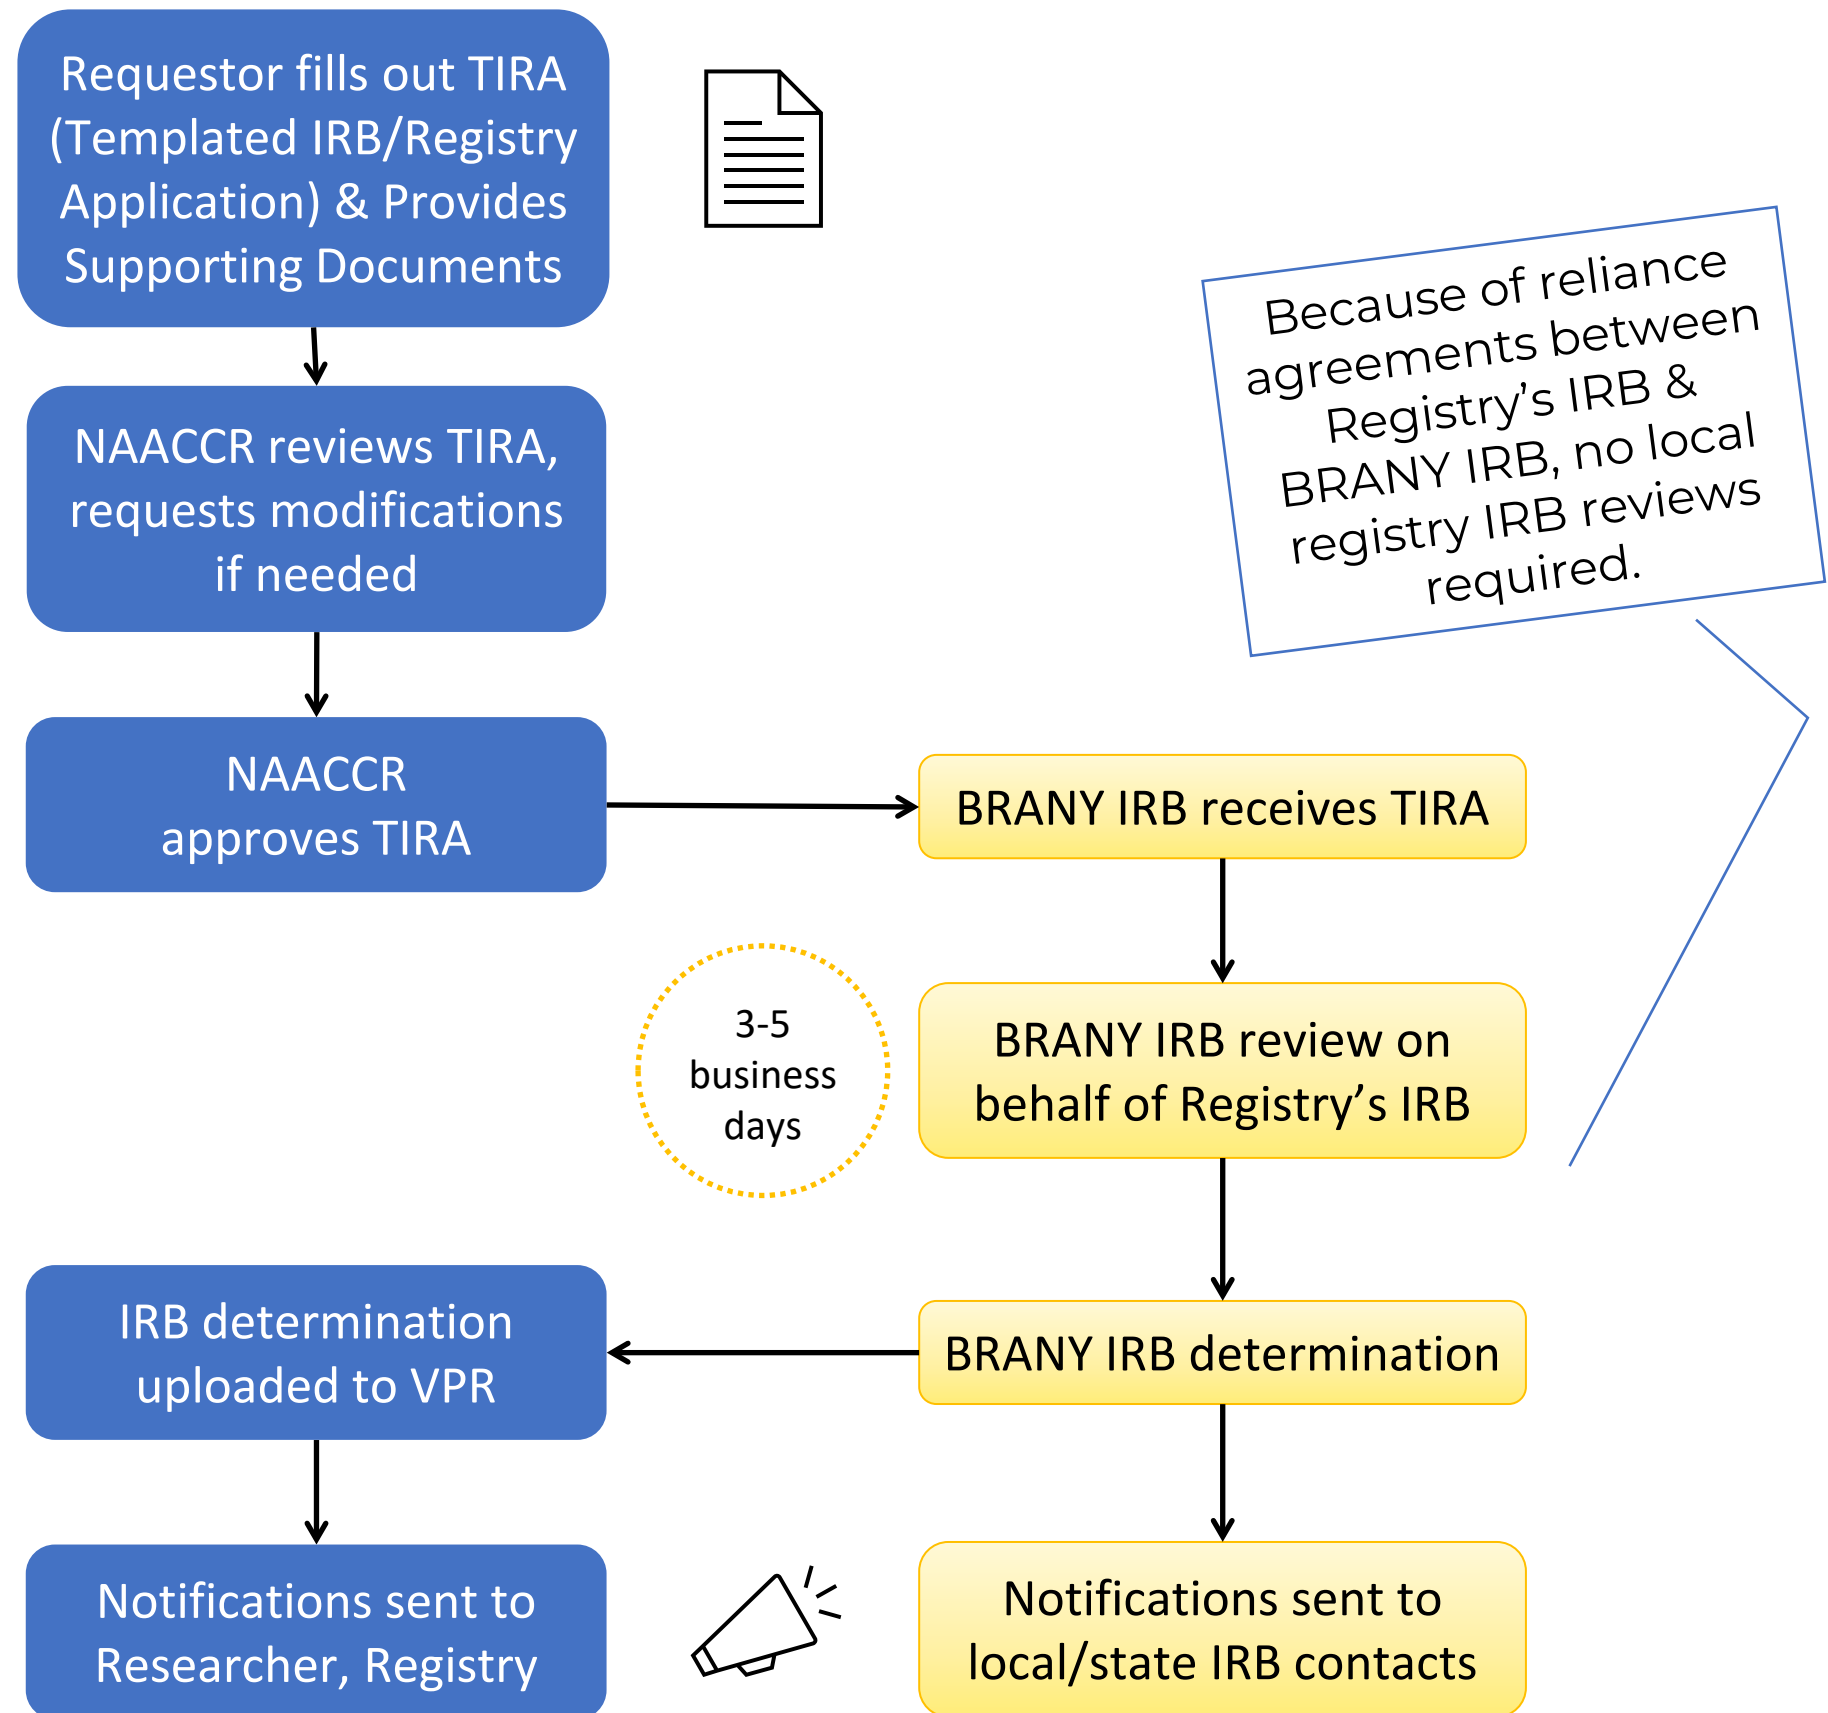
Requestor fills out TIRA (Templated IRB/Registry Application) & Provides Supporting Documents

NAACCR reviews TIRA, requests modifications if needed

NAACCR approves TIRA

BRANY IRB receives TIRA

Because of reliance agreements between Registry's IRB & BRANY IRB, no local registry IRB reviews required.

3-5 business days

BRANY IRB review on behalf of Registry's IRB

IRB determination uploaded to VPR

BRANY IRB determination

Notifications sent to Researcher, Registry

Notifications sent to local/state IRB contacts